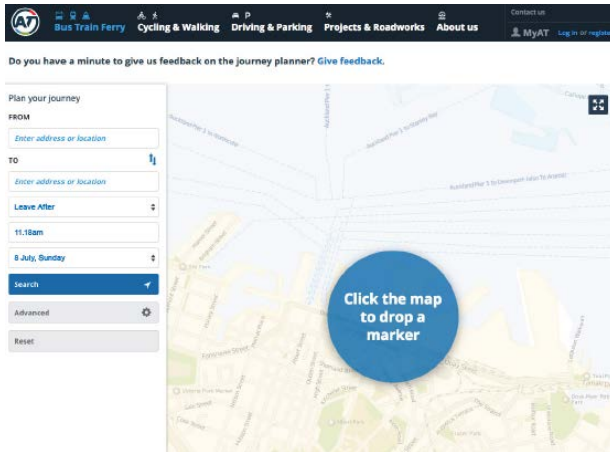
AT

Bus Train Ferry | Cycling & Walking | Driving & Parking | Projects & Roadworks | About us

Contact us

MyAT Log in or register

Do you have a minute to give us feedback on the journey planner? Give feedback.

Plan your journey

FROM

Enter address or location

TO

Enter address or location

Leave After

11.18am

8 July, Sunday

Search

Advanced

Reset

Click the map to drop a marker